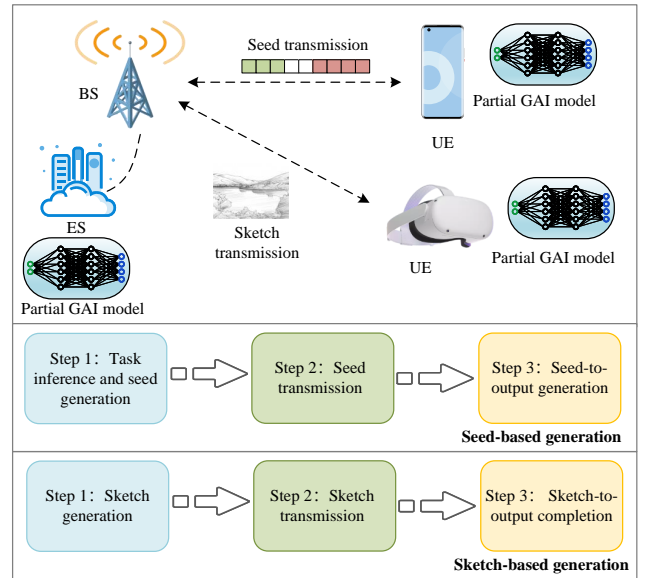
Seed transmission

BS

UE

Partial GAI model

ES

Sketch transmission

UE

Partial GAI model

Partial GAI model

Step 1：Task inference and seed generation

Step 2：Seed transmission

Step 3：Seed-to-output generation

Seed-based generation

Step 1：Sketch generation

Step 2：Sketch transmission

Step 3：Sketch-to-output completion

Sketch-based generation